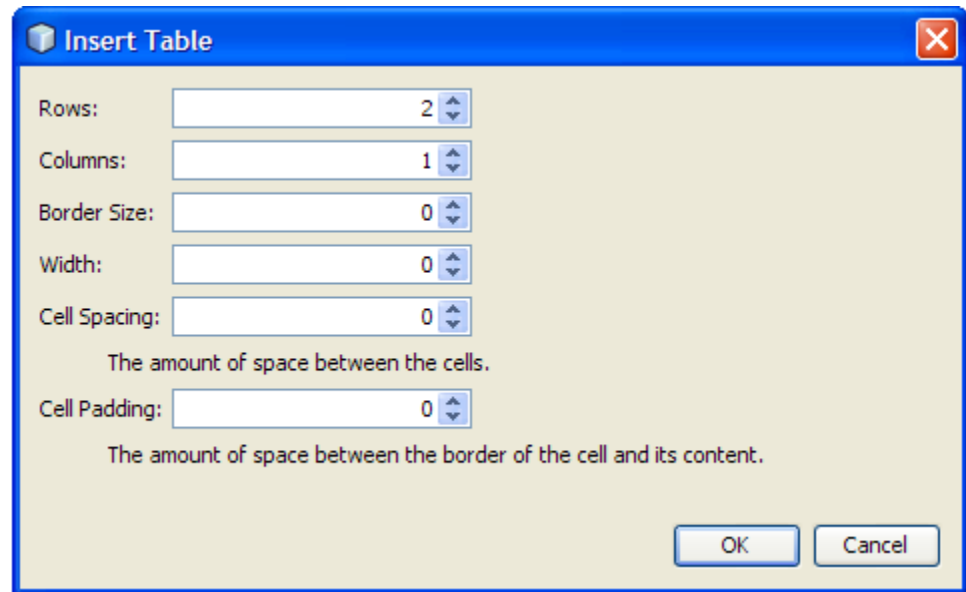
Insert Table

Rows: 2

Columns: 1

Border Size: 0

Width: 0

Cell Spacing: 0

The amount of space between the cells.

Cell Padding: 0

The amount of space between the border of the cell and its content.

OK Cancel